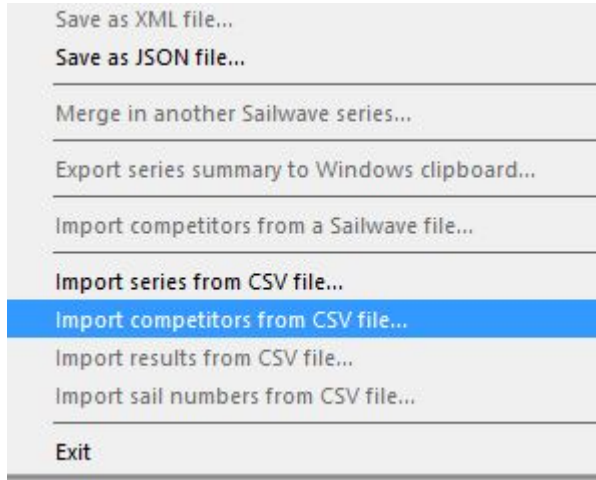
Save as XML file...
Save as JSON file...

Merge in another Sailwave series...

Export series summary to Windows clipboard...

Import competitors from a Sailwave file...

Import series from CSV file...
Import competitors from CSV file...
Import results from CSV file...
Import sail numbers from CSV file...

Exit